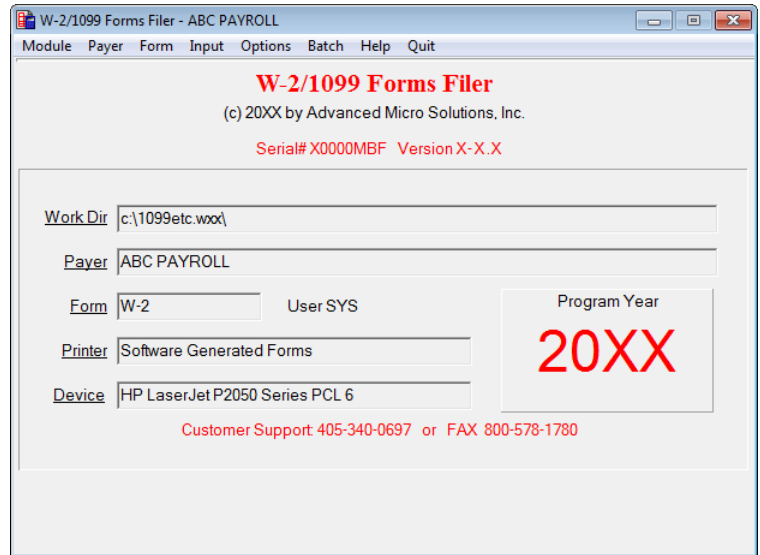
W-2/1099 Forms Filer - ABC PAYROLL

Module Payer Form Input Options Batch Help Quit

W-2/1099 Forms Filer
(c) 20XX by Advanced Micro Solutions, Inc.

Serial# X0000MBF Version X-X.X

Work Dir c:\1099etc.wxx\

Payer ABC PAYROLL

Form W-2 User SYS

Program Year
20XX

Printer Software Generated Forms

Device HP LaserJet P2050 Series PCL 6

Customer Support 405-340-0697 or FAX 800-578-1780